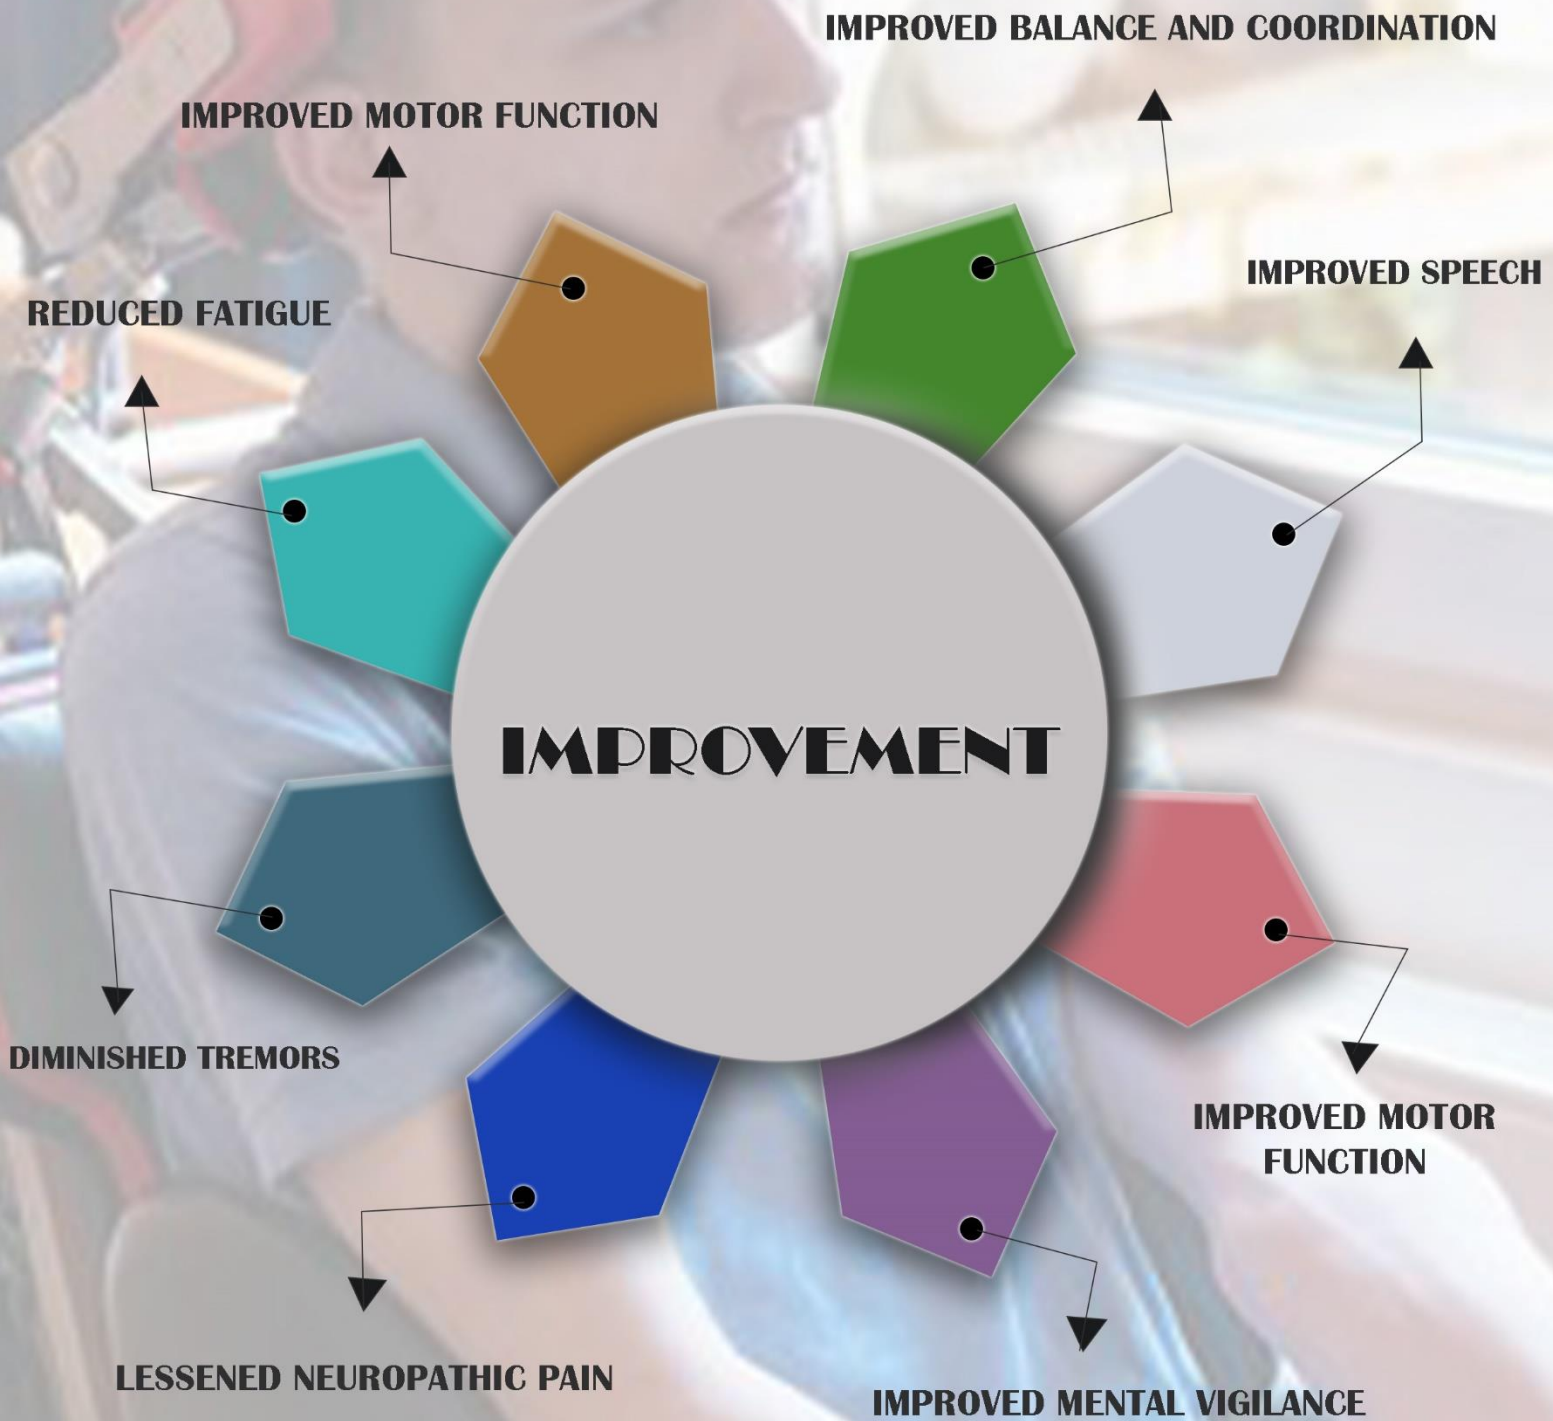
IMPROVED BALANCE AND COORDINATION

IMPROVED MOTOR FUNCTION

IMPROVED SPEECH

REDUCED FATIGUE

IMPROVEMENT

DIMINISHED TREMORS

IMPROVED MOTOR FUNCTION

LESSENED NEUROPATHIC PAIN

IMPROVED MENTAL VIGILANCE